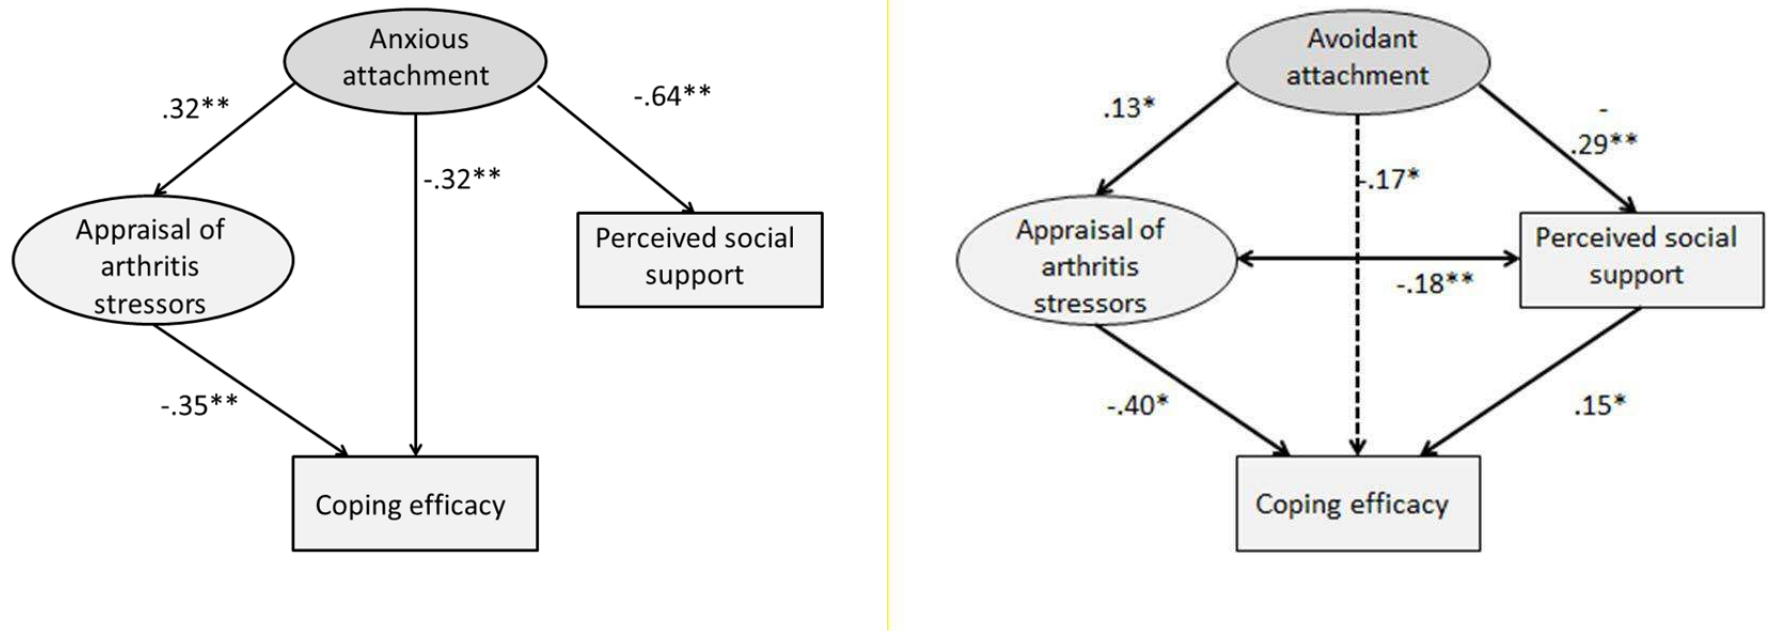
Anxious attachment

.32**

-.32**

-.64**

Appraisal of arthritis stressors

Perceived social support

-.35**

Coping efficacy

Avoidant attachment

.13*

-.17*

-
.29**

Appraisal of arthritis stressors

-.18**

Perceived social support

-.40*

.15*

Coping efficacy